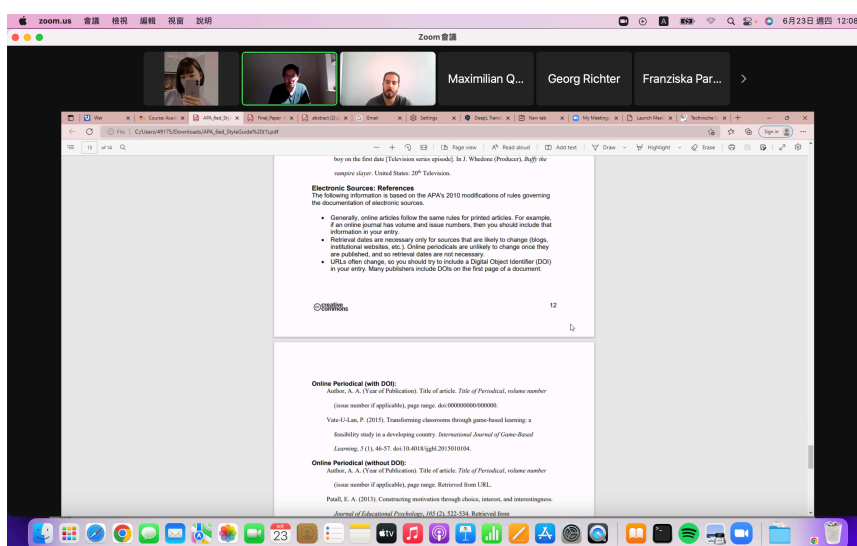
zoom.us 會議 檢視 編輯 視窗 說明

6月23日 週四 12:08

Zoom會議

Maximilian Q...

Georg Richter

Franziska Par...

War

Course: Acad

APA_6ed_Sty

Final_Paper

abstract (2).c

Gmail

Settings

DeepL Transl

New tab

My Meeting

Launch Meet

Technische U

File | C:/Users/49175/Downloads/APA_6ed_StyleGuide%20(1).pdf

Sign in

13 of 14

Page view

Read aloud

Add text

Draw

Highlight

Erase

boy on the first date [Television series episode]. In J. Whedone (Producer), Buffy the vampire slayer. United States: 20th Television.

Electronic Sources: References
The following information is based on the APA's 2010 modifications of rules governing the documentation of electronic sources.

• Generally, online articles follow the same rules for printed articles. For example, if an online journal has volume and issue numbers, then you should include that information in your entry.
• Retrieval dates are necessary only for sources that are likely to change (blogs, institutional websites, etc.). Online periodicals are unlikely to change once they are published, and so retrieval dates are not necessary.
• URLs often change, so you should try to include a Digital Object Identifier (DOI) in your entry. Many publishers include DOIs on the first page of a document.

creative commons

12

Online Periodical (with DOI):
Author, A. A. (Year of Publication). Title of article. Title of Periodical, volume number (issue number if applicable), page range. doi:000000000/000000.

Vate-U-Lan, P. (2015). Transforming classrooms through game-based learning: a feasibility study in a developing country. International Journal of Game-Based Learning, 5 (1), 46-57. doi:10.4018/ijgbl.2015010104.

Online Periodical (without DOI):
Author, A. A. (Year of Publication). Title of article. Title of Periodical, volume number (issue number if applicable), page range. Retrieved from URL.

Patall, E. A. (2013). Constructing motivation through choice, interest, and interestingness. Journal of Educational Psychology, 105 (2), 522-534. Retrieved from

23